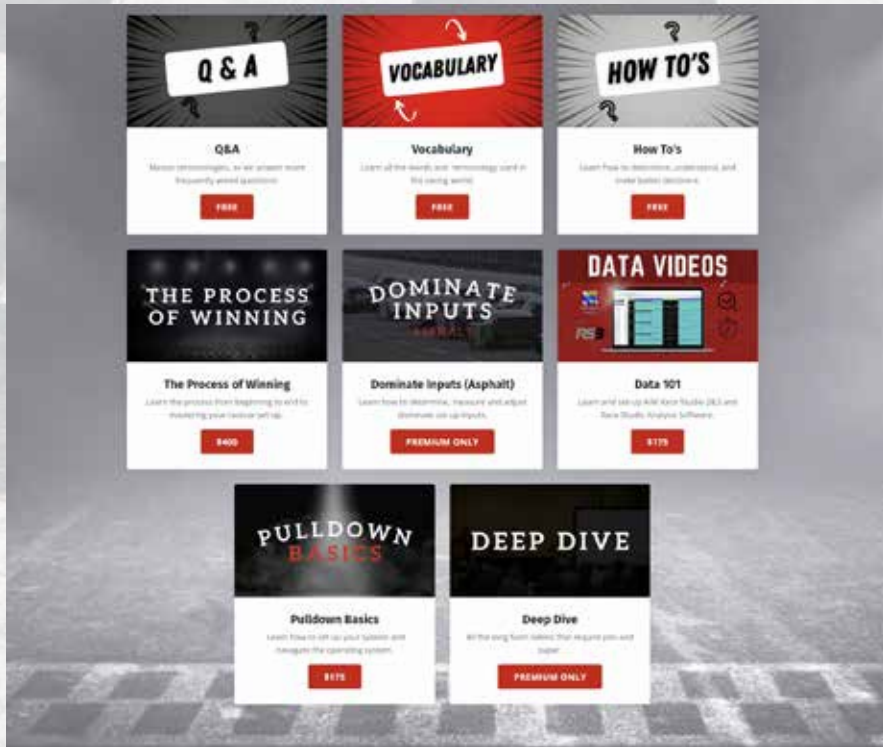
Q & A

Q&A

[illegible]

FREE

VOCABULARY

Vocabulary

Learn all the words and terminology used in the racing world.

FREE

HOW TO'S

How To's

Learn how to determine, understand, and make better decisions.

FREE

THE PROCESS OF WINNING

The Process of Winning

Learn the process from beginning to end to mastering your racecar set up.

$400

DOMINATE INPUTS

Dominate Inputs (Asphalt)

Learn how to determine, measure and adjust dominate set up inputs.

PREMIUM ONLY

DATA VIDEOS

Data 101

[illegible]

$175

PULLDOWN BASICS

Pulldown Basics

Learn how to set up your system and navigate the operating system.

$175

DEEP DIVE

Deep Dive

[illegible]

PREMIUM ONLY